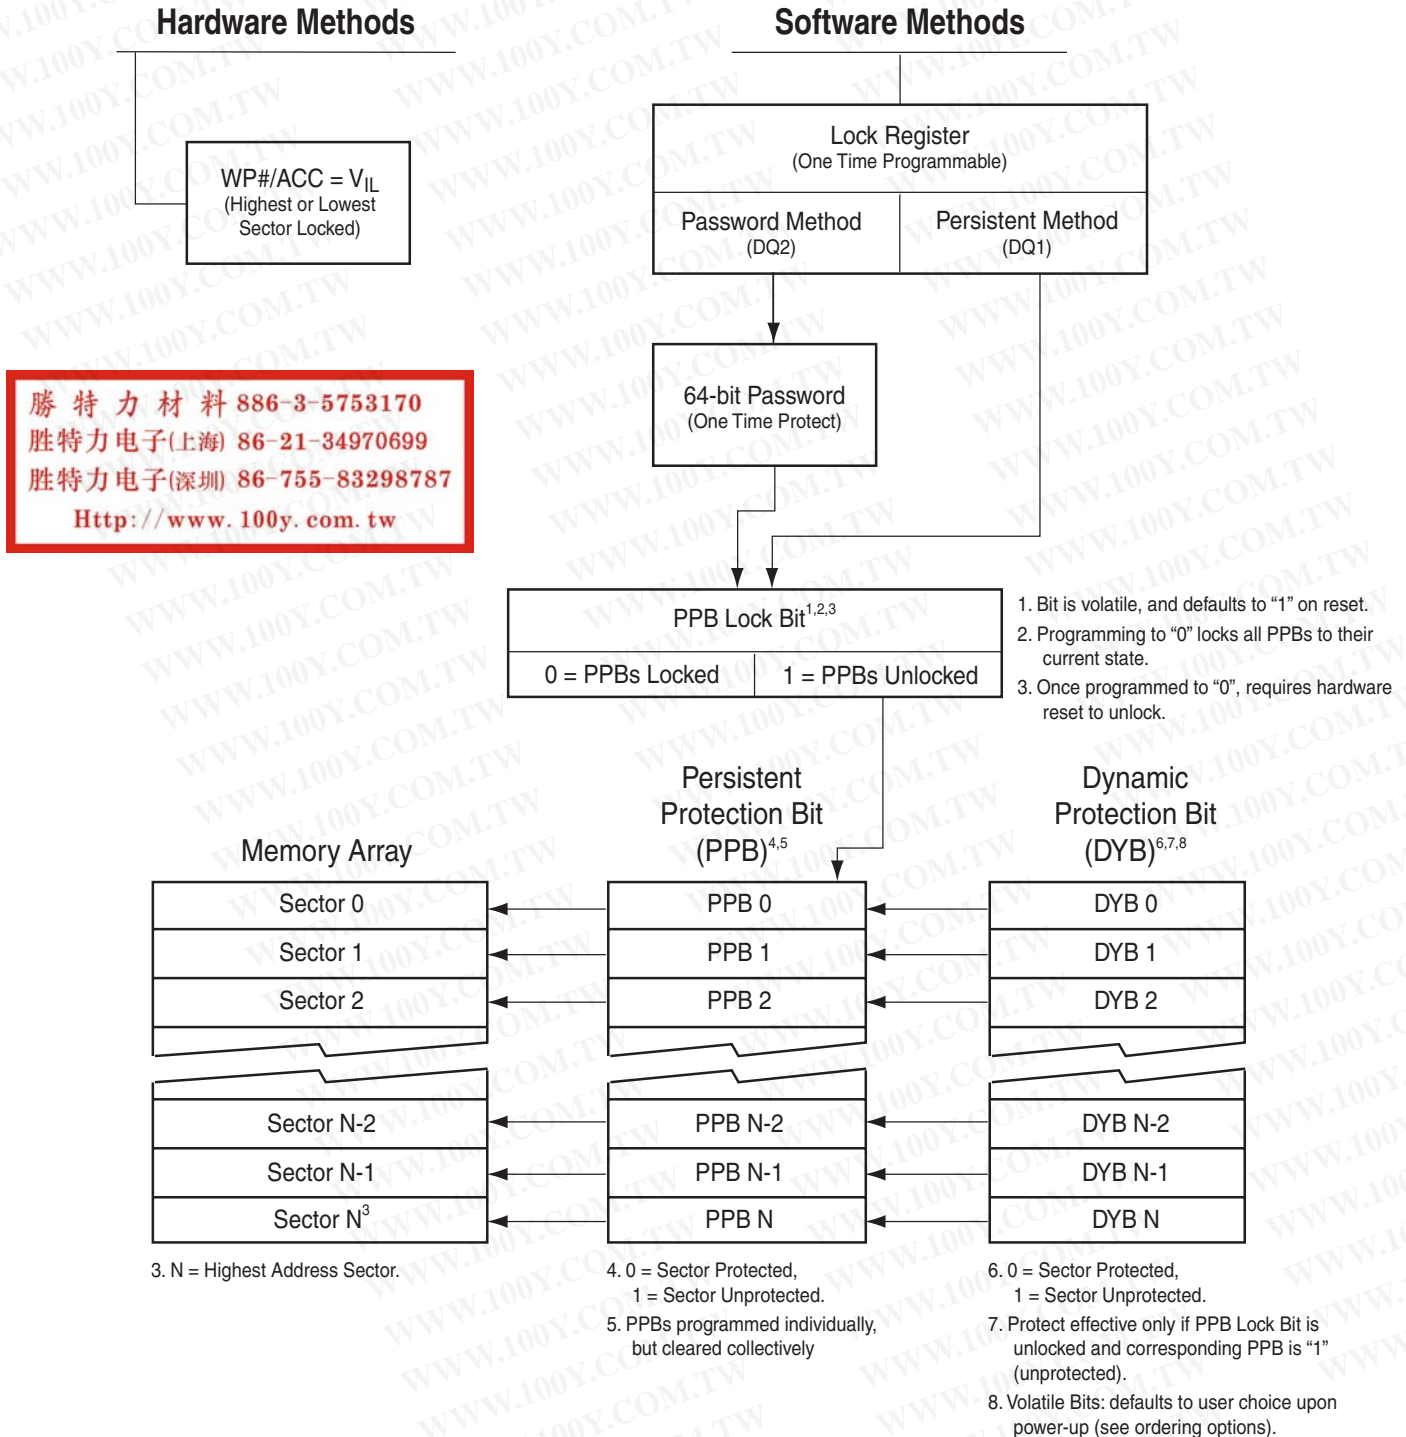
Hardware Methods

Software Methods

WP#/ACC = $V_{IL}$
(Highest or Lowest Sector Locked)

Lock Register
(One Time Programmable)

Password Method
(DQ2)

Persistent Method
(DQ1)

勝 特 力 材 料 886-3-5753170
胜特力电子(上海) 86-21-34970699
胜特力电子(深圳) 86-755-83298787
Http://www.100y.com.tw

64-bit Password
(One Time Protect)

PPB Lock Bit$^{1,2,3}$

0 = PPBs Locked

1 = PPBs Unlocked

1. Bit is volatile, and defaults to “1” on reset.
2. Programming to “0” locks all PPBs to their current state.
3. Once programmed to “0”, requires hardware reset to unlock.

Memory Array

Persistent Protection Bit (PPB)$^{4,5}$

Dynamic Protection Bit (DYB)$^{6,7,8}$

| Sector 0 | PPB 0 | DYB 0 |
|---|---|---|
| Sector 1 | PPB 1 | DYB 1 |
| Sector 2 | PPB 2 | DYB 2 |
| Sector N-2 | PPB N-2 | DYB N-2 |
| Sector N-1 | PPB N-1 | DYB N-1 |
| Sector N$^3$ | PPB N | DYB N |

3. N = Highest Address Sector.

4. 0 = Sector Protected,
1 = Sector Unprotected.
5. PPBs programmed individually, but cleared collectively

6. 0 = Sector Protected,
1 = Sector Unprotected.
7. Protect effective only if PPB Lock Bit is unlocked and corresponding PPB is “1” (unprotected).
8. Volatile Bits: defaults to user choice upon power-up (see ordering options).

WWW.100Y.COM.TW